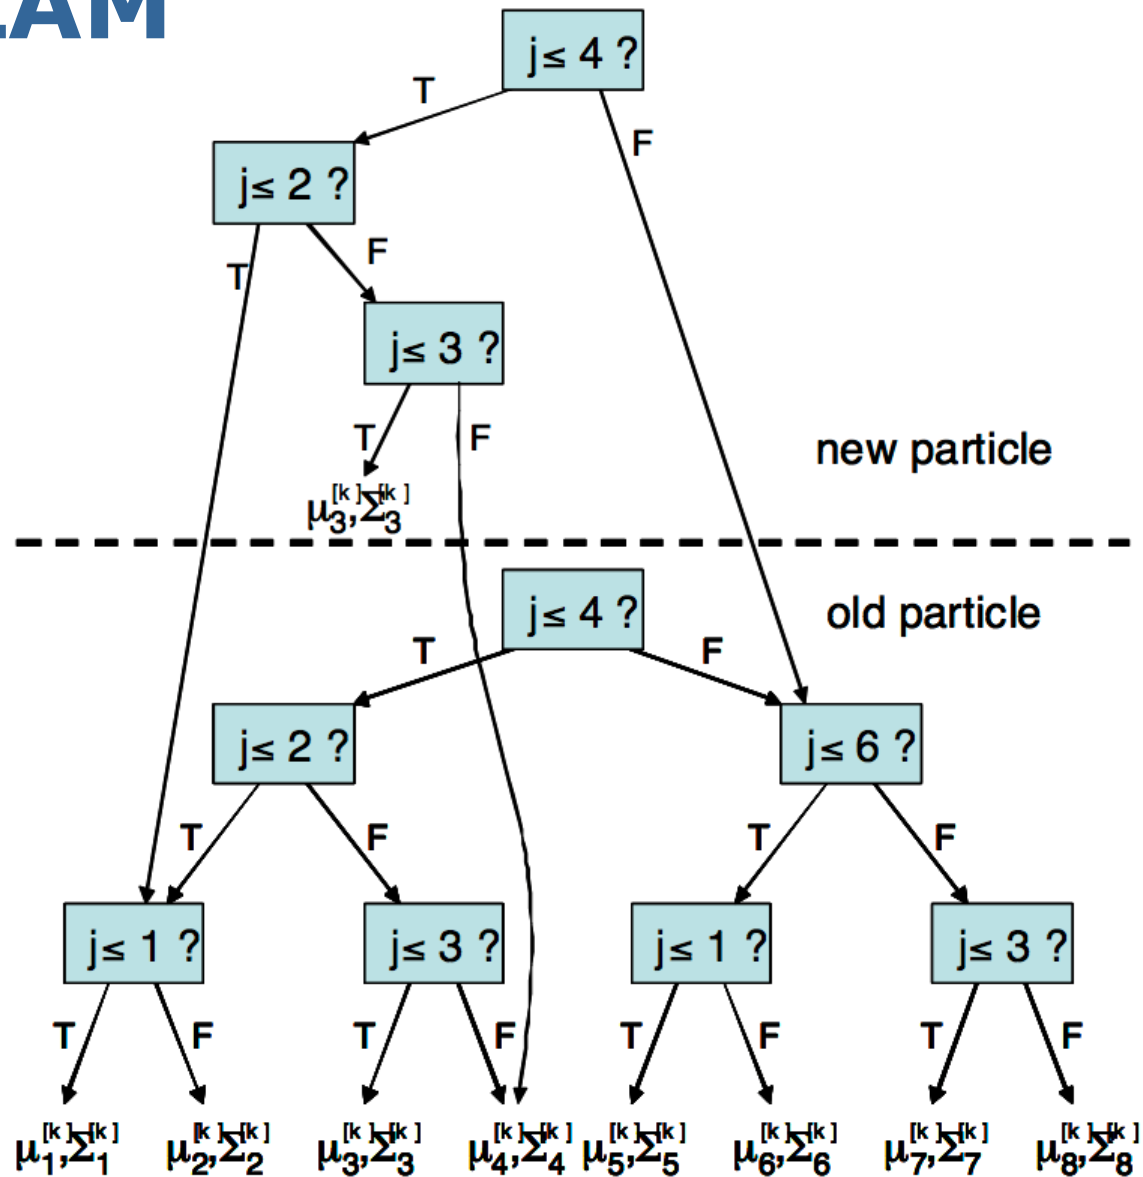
LAM

j≤ 4 ?
T
F
j≤ 2 ?
T
F
j≤ 3 ?
T
F
$\mu_3^{[k]},\Sigma_3^{[k]}$
new particle

j≤ 4 ?
old particle
T
F
j≤ 2 ?
j≤ 6 ?
T
F
T
F
j≤ 1 ?
j≤ 3 ?
j≤ 1 ?
j≤ 3 ?
T
F
T
F
T
F
T
F
$\mu_1^{[k]},\Sigma_1^{[k]}$ $\mu_2^{[k]},\Sigma_2^{[k]}$ $\mu_3^{[k]},\Sigma_3^{[k]}$ $\mu_4^{[k]},\Sigma_4^{[k]}$ $\mu_5^{[k]},\Sigma_5^{[k]}$ $\mu_6^{[k]},\Sigma_6^{[k]}$ $\mu_7^{[k]},\Sigma_7^{[k]}$ $\mu_8^{[k]},\Sigma_8^{[k]}$